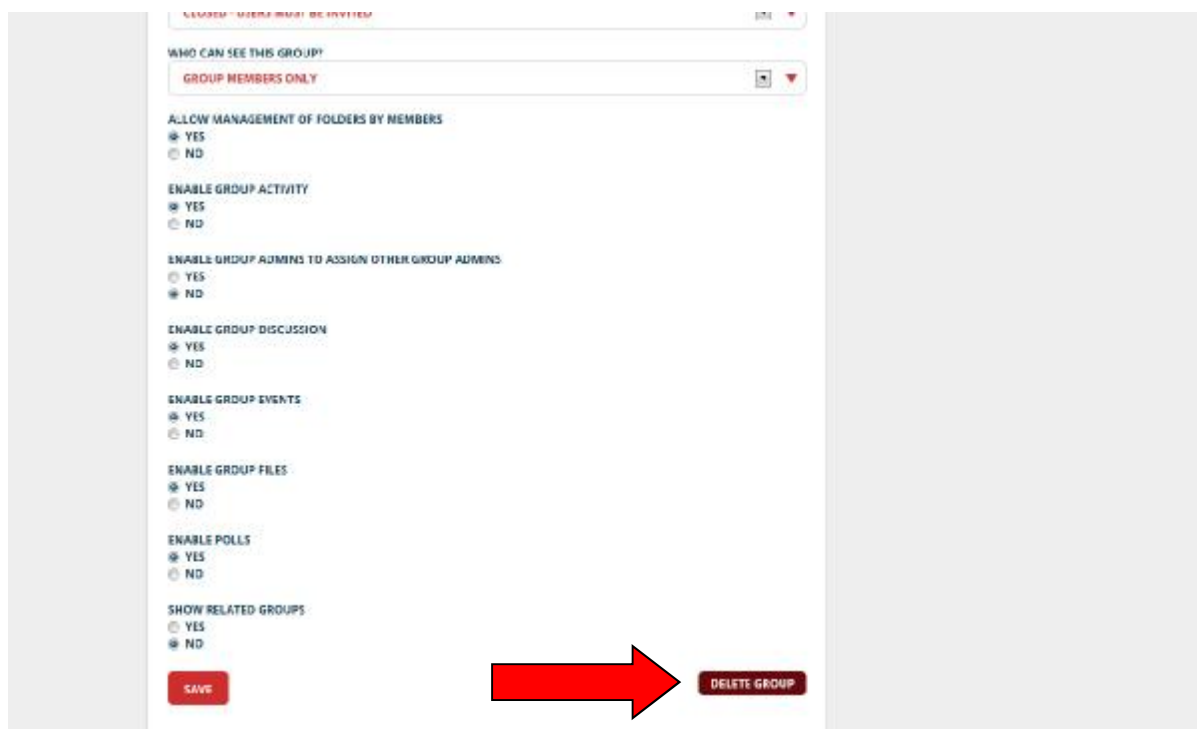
CLOSED - USERS MUST BE INVITED

WHO CAN SEE THIS GROUP?
GROUP MEMBERS ONLY

ALLOW MANAGEMENT OF FOLDERS BY MEMBERS
YES
NO

ENABLE GROUP ACTIVITY
YES
NO

ENABLE GROUP ADMINS TO ASSIGN OTHER GROUP ADMINS
YES
NO

ENABLE GROUP DISCUSSION
YES
NO

ENABLE GROUP EVENTS
YES
NO

ENABLE GROUP FILES
YES
NO

ENABLE POLLS
YES
NO

SHOW RELATED GROUPS
YES
NO

SAVE

DELETE GROUP